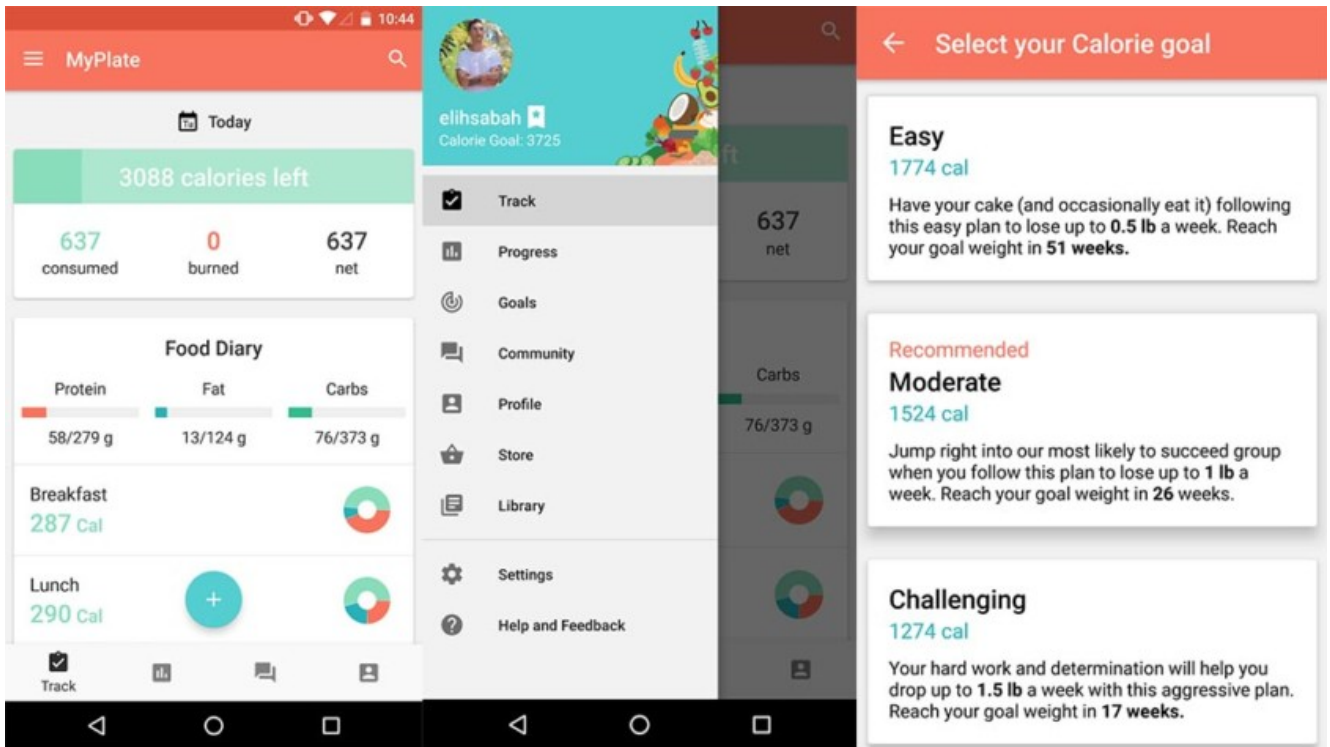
10:44

MyPlate

Today

3088 calories left

637
consumed

0
burned

637
net

Food Diary

Protein
58/279 g

Fat
13/124 g

Carbs
76/373 g

Breakfast
287 Cal

Lunch
290 Cal

+

Track

elihsabah
Calorie Goal: 3725

Track

Progress

Goals

Community

Profile

Store

Library

Settings

Help and Feedback

ft

637
net

Carbs

76/373 g

Select your Calorie goal

Easy
1774 cal
Have your cake (and occasionally eat it) following this easy plan to lose up to **0.5 lb** a week. Reach your goal weight in **51 weeks.**

Recommended
Moderate
1524 cal
Jump right into our most likely to succeed group when you follow this plan to lose up to **1 lb** a week. Reach your goal weight in **26** weeks.

Challenging
1274 cal
Your hard work and determination will help you drop up to **1.5 lb** a week with this aggressive plan. Reach your goal weight in **17 weeks.**